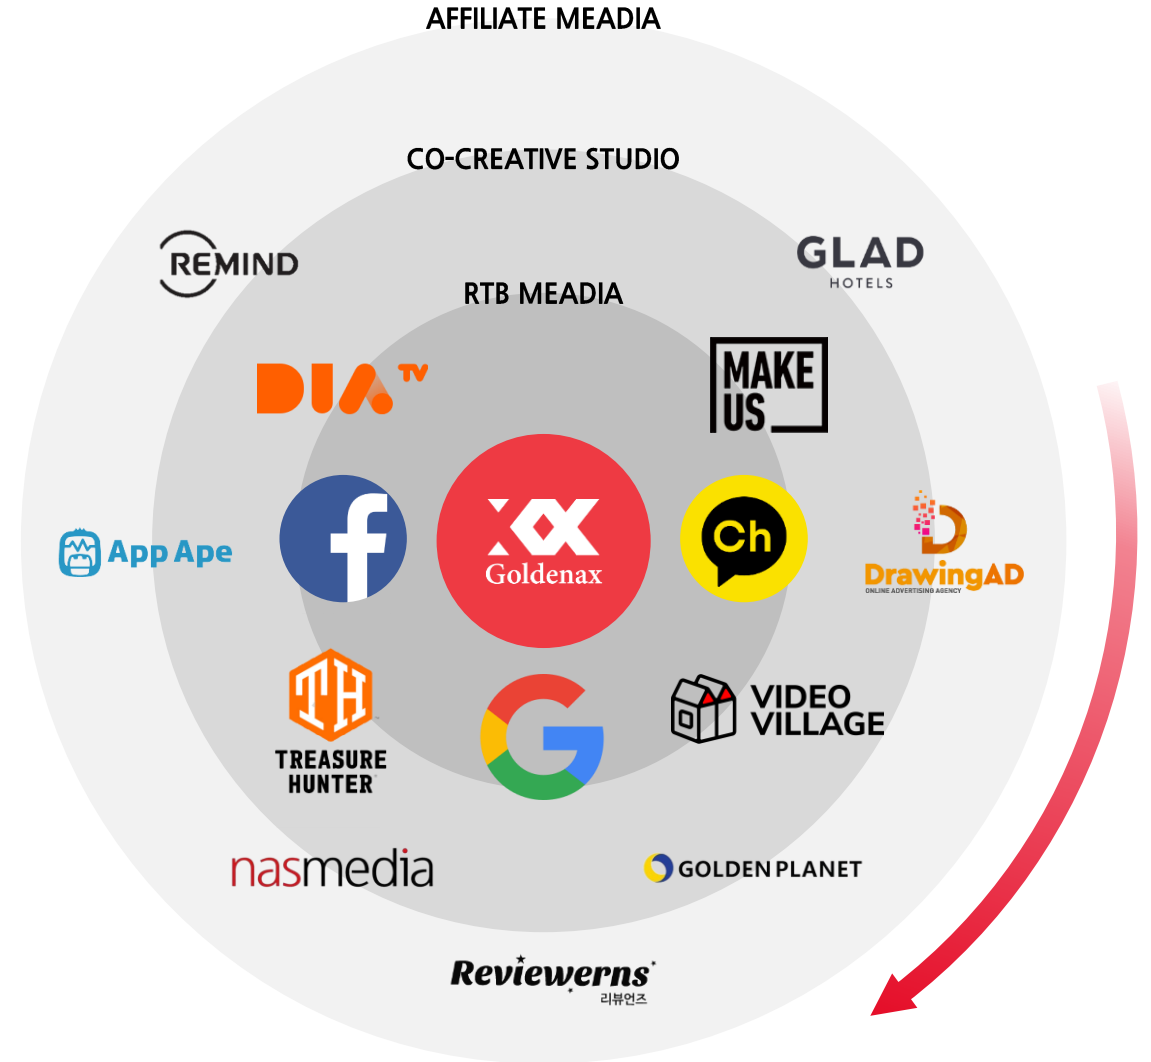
AFFILIATE MEADIA

CO-CREATIVE STUDIO

REMIND

GLAD HOTELS

RTB MEADIA

DIA TV

MAKE US

App Ape

f

Goldenax

Ch

DrawingAD
ONLINE ADVERTISING AGENCY

TH
TREASURE HUNTER

G

VIDEO VILLAGE

nasmedia

GOLDEN PLANET

Reviewerns
리뷰언즈